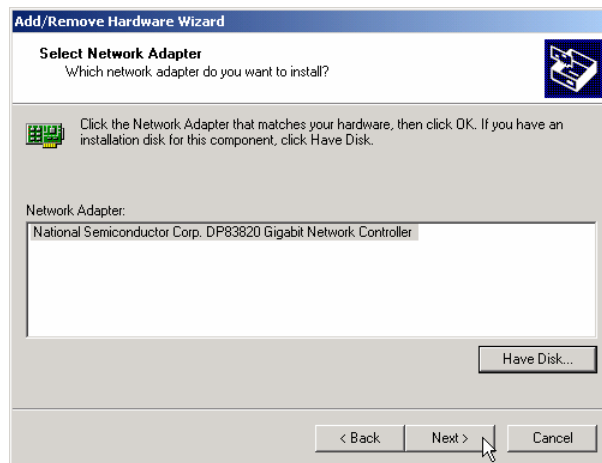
Add/Remove Hardware Wizard

Select Network Adapter
Which network adapter do you want to install?

Click the Network Adapter that matches your hardware, then click OK. If you have an installation disk for this component, click Have Disk.

Network Adapter:

National Semiconductor Corp. DP83820 Gigabit Network Controller

Have Disk...

< Back

Next >

Cancel